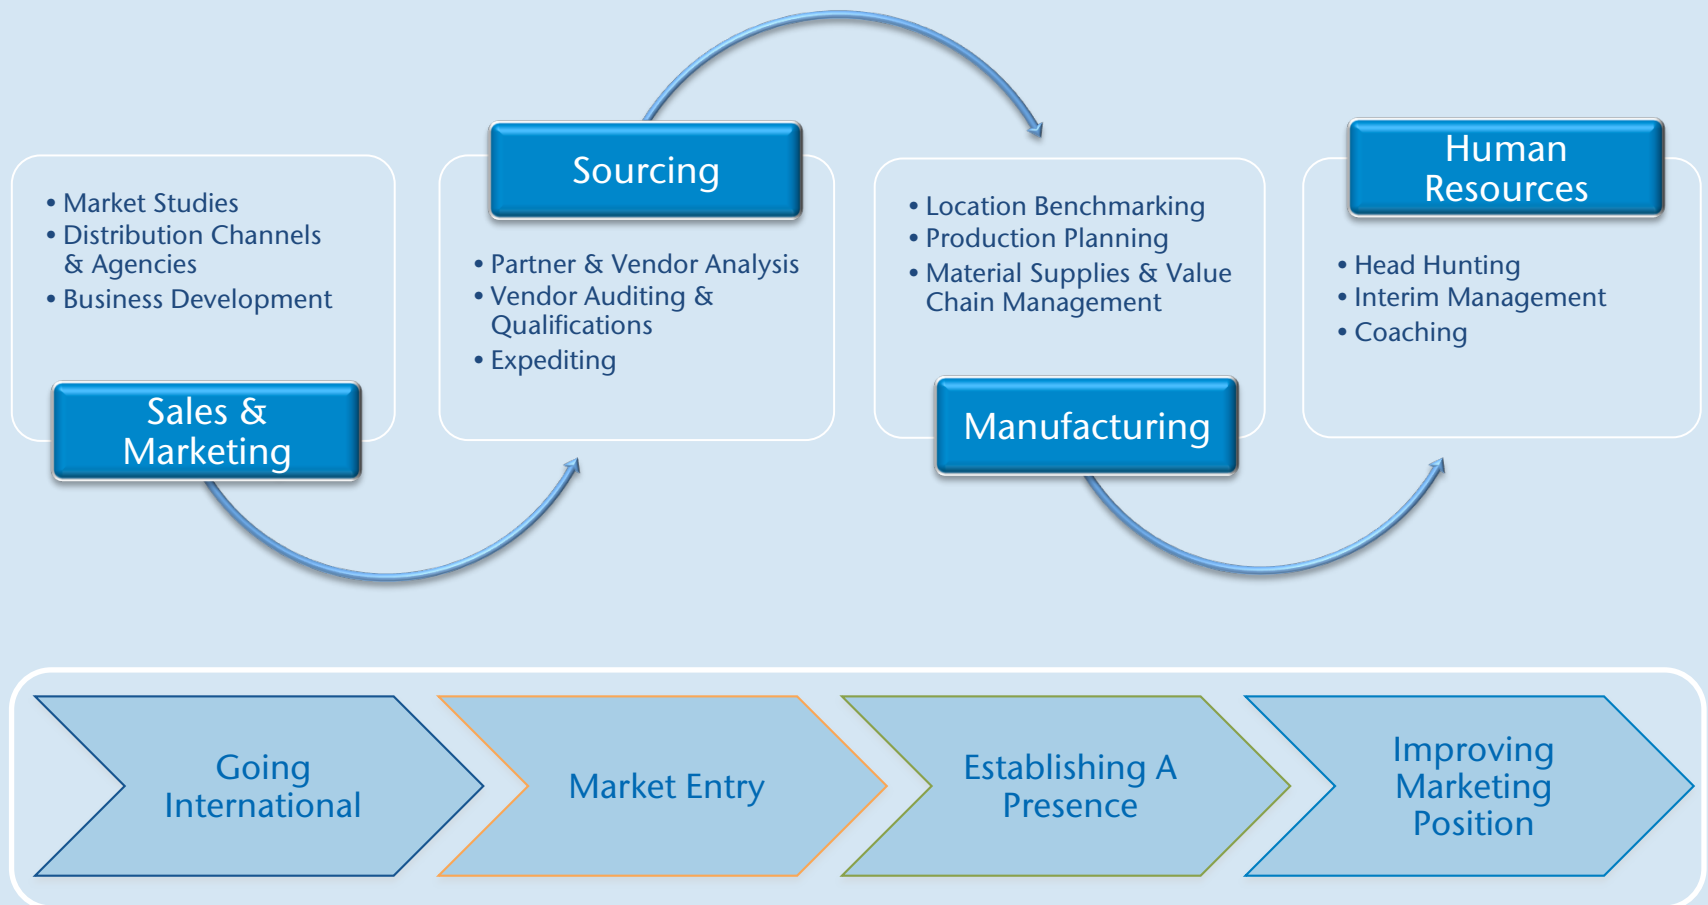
• Market Studies
• Distribution Channels & Agencies
• Business Development

Sales & Marketing

Sourcing

• Partner & Vendor Analysis
• Vendor Auditing & Qualifications
• Expediting

• Location Benchmarking
• Production Planning
• Material Supplies & Value Chain Management

Manufacturing

Human Resources

• Head Hunting
• Interim Management
• Coaching

Going International

Market Entry

Establishing A Presence

Improving Marketing Position